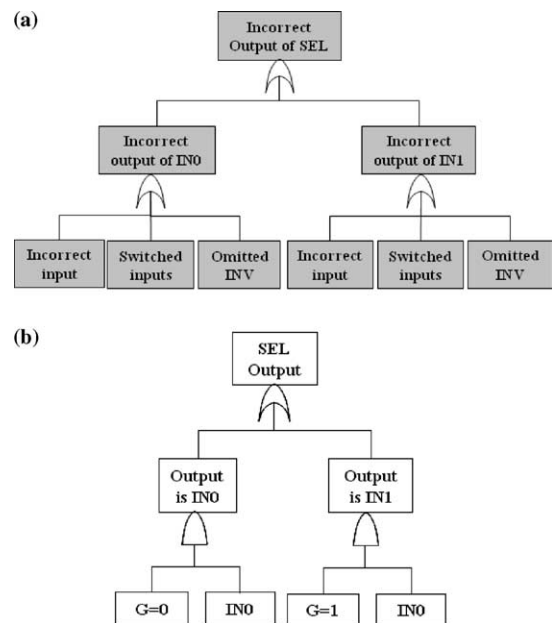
(a)

Incorrect Output of SEL

Incorrect output of IN0

Incorrect output of IN1

Incorrect input

Switched inputs

Omitted INV

Incorrect input

Switched inputs

Omitted INV

(b)

SEL Output

Output is IN0

Output is IN1

G=0

IN0

G=1

IN0